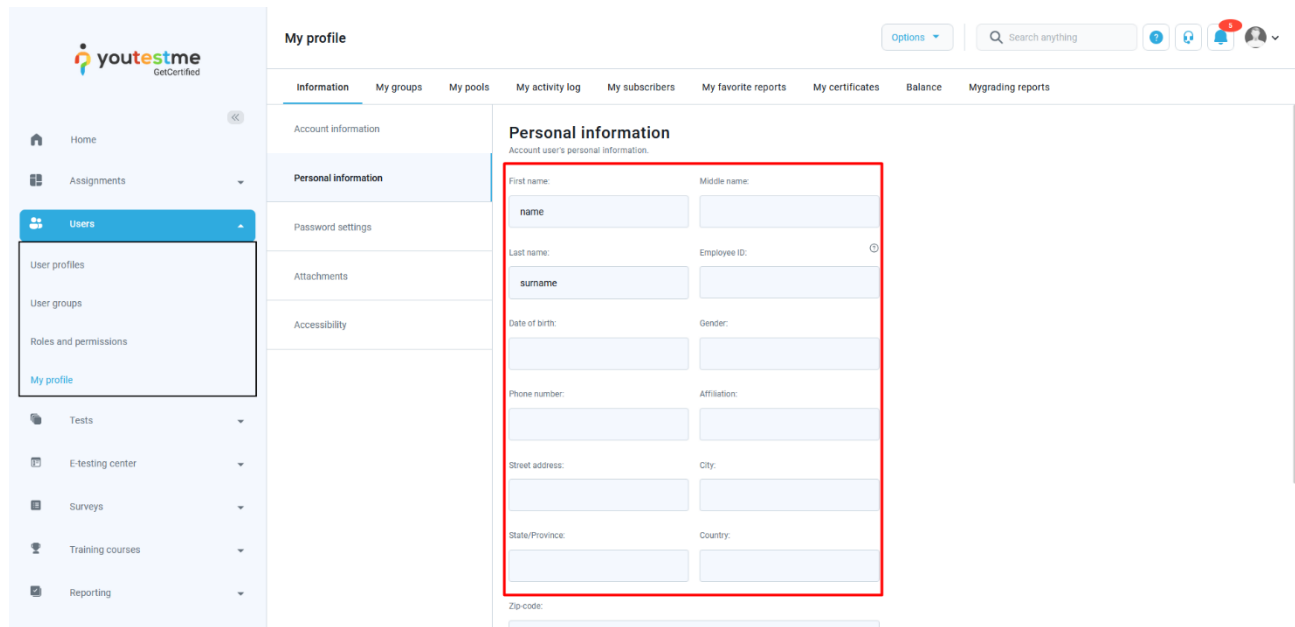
youtestme
GetCertified

Home
Assignments
Users
User profiles
User groups
Roles and permissions
My profile
Tests
E-testing center
Surveys
Training courses
Reporting

My profile

Options
Search anything
5

Information
My groups
My pools
My activity log
My subscribers
My favorite reports
My certificates
Balance
Mygrading reports

Account information
Personal information
Password settings
Attachments
Accessibility

Personal information
Account user's personal information.

First name:
name
Middle name:
Last name:
surname
Employee ID:
Date of birth:
Gender:
Phone number:
Affiliation:
Street address:
City:
State/Province:
Country:
Zip-code: